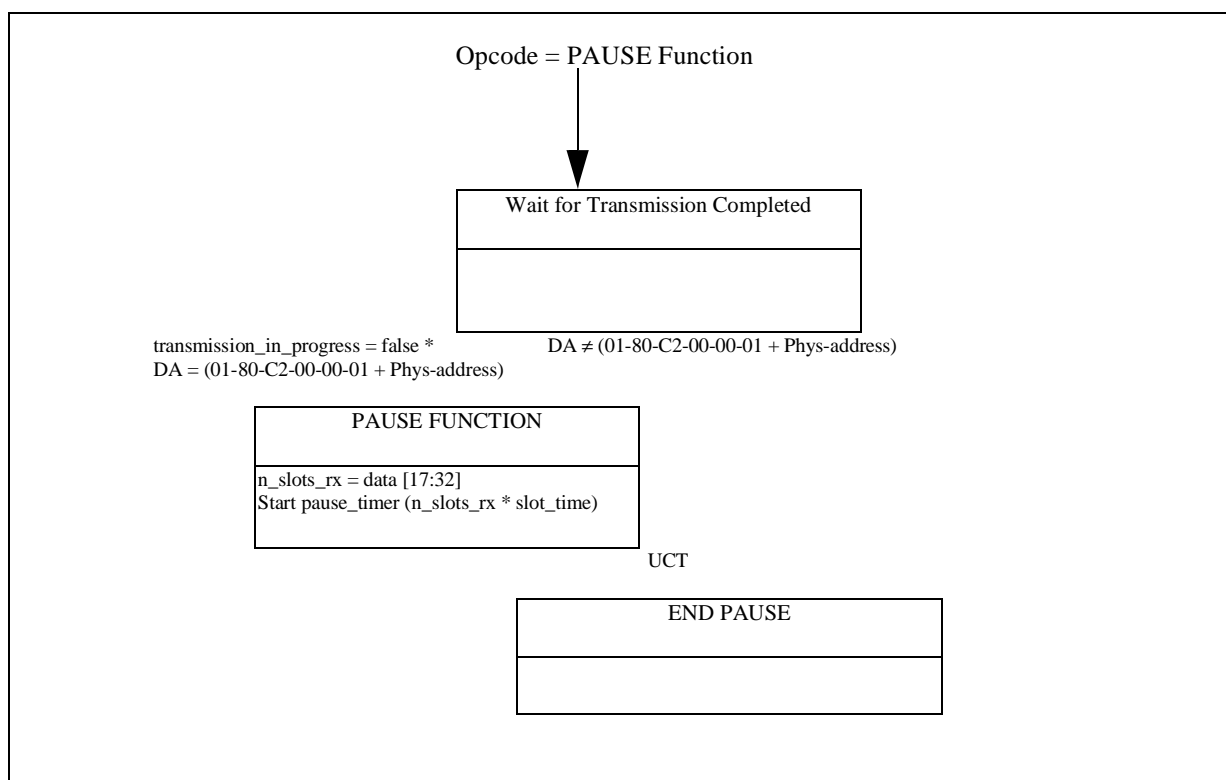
Opcode = PAUSE Function

Wait for Transmission Completed

transmission_in_progress = false *
DA = (01-80-C2-00-00-01 + Phys-address)

DA $\neq$ (01-80-C2-00-00-01 + Phys-address)

PAUSE FUNCTION

n_slots_rx = data [17:32]
Start pause_timer (n_slots_rx * slot_time)

UCT

END PAUSE